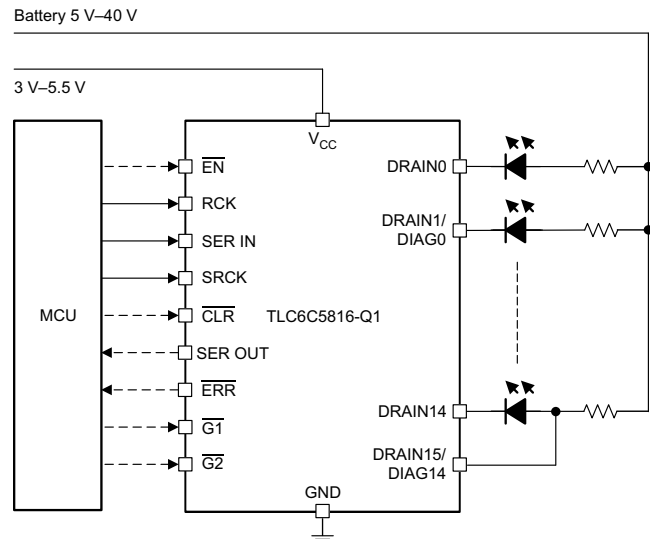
Battery 5 V–40 V

3 V–5.5 V

$V_{CC}$

MCU

$\overline{EN}$

RCK

SER IN

SRCK

$\overline{CLR}$

SER OUT

$\overline{ERR}$

$\overline{G1}$

$\overline{G2}$

TLC6C5816-Q1

DRAIN0

DRAIN1/ DIAG0

DRAIN14

DRAIN15/ DIAG14

GND